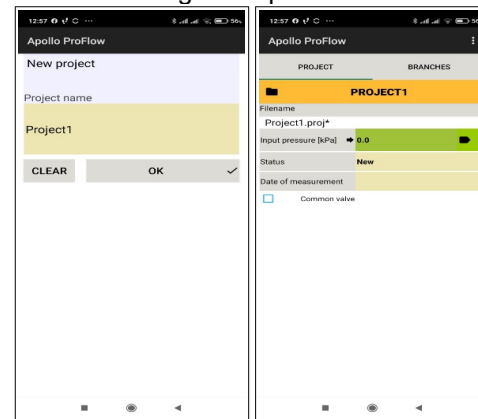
12:57 ··· 56%

Apollo ProFlow

New project

Project name

Project1

CLEAR

OK

12:57 ··· 56

Apollo ProFlow

PROJECT

BRANCHES

PROJECT1

Filename

Project1.proj*

Input pressure [kPa]

0.0

Status

New

Date of measurement

Common valve